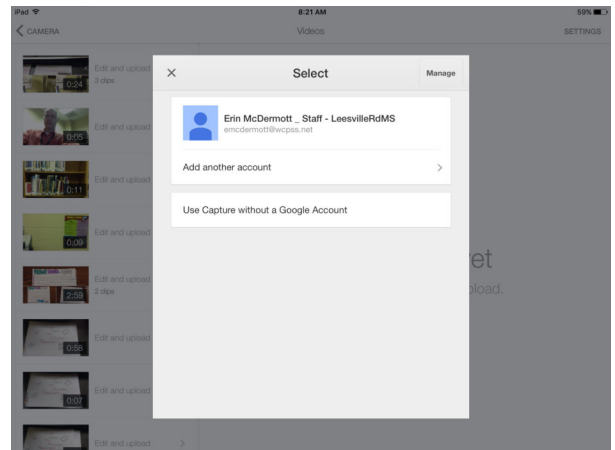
iPad
8:21 AM
59%
CAMERA
Videos
SETTINGS

0:24
Edit and upload
3 clips

0:05
Edit and upload

0:11
Edit and upload

0:09
Edit and upload

2:59
Edit and upload
2 clips

0:56
Edit and upload

0:07
Edit and upload

Edit and upload

et
pload.

×
Select
Manage

Erin McDermott _ Staff - LeesvilleRdMS
emcdermott@wcpss.net

Add another account

Use Capture without a Google Account